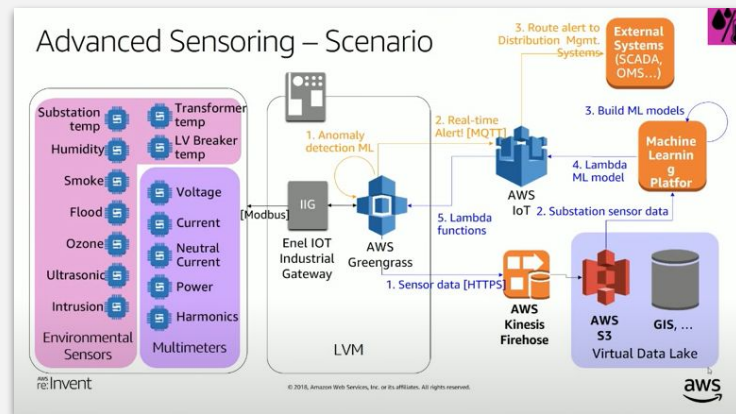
Advanced Sensoring – Scenario

Substation temp
Humidity
Smoke
Flood
Ozone
Ultrasonic
Intrusion
Environmental Sensors

Transformer temp
LV Breaker temp

Voltage
Current
Neutral Current
Power
Harmonics
Multimeters

[Modbus]

IIG
Enel IOT Industrial Gateway

1. Anomaly detection ML

AWS Greengrass

LVM

2. Real-time Alert! [MQTT]

3. Route alert to Distribution Mgmt. Systems

External Systems (SCADA, OMS…)

AWS IoT

3. Build ML models

Machine Learnin g Platfor

4. Lambda ML model

5. Lambda functions

2. Substation sensor data

1. Sensor data [HTTPS]

AWS Kinesis Firehose

AWS S3

GIS, …

Virtual Data Lake

re:Invent

© 2018, Amazon Web Services, Inc. or its affiliates. All rights reserved.

aws